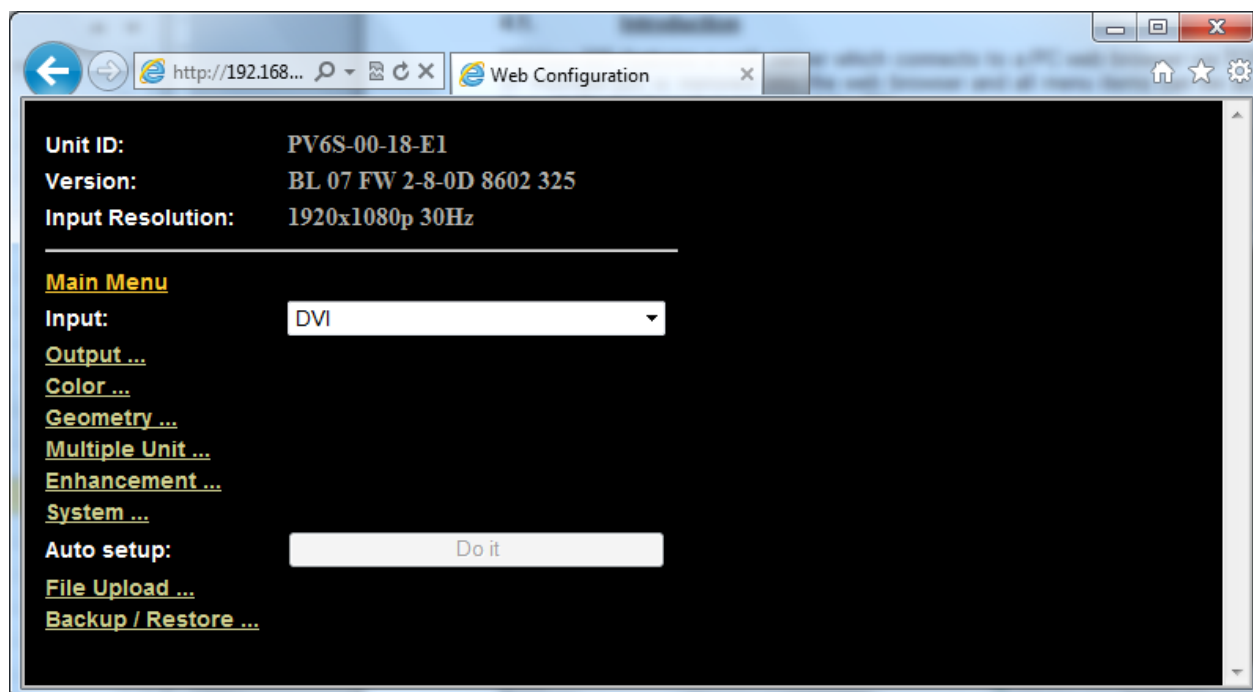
http://192.168...

Web Configuration

Unit ID: PV6S-00-18-E1
Version: BL 07 FW 2-8-0D 8602 325
Input Resolution: 1920x1080p 30Hz

Main Menu
Input: DVI
Output ...
Color ...
Geometry ...
Multiple Unit ...
Enhancement ...
System ...
Auto setup: Do it
File Upload ...
Backup / Restore ...